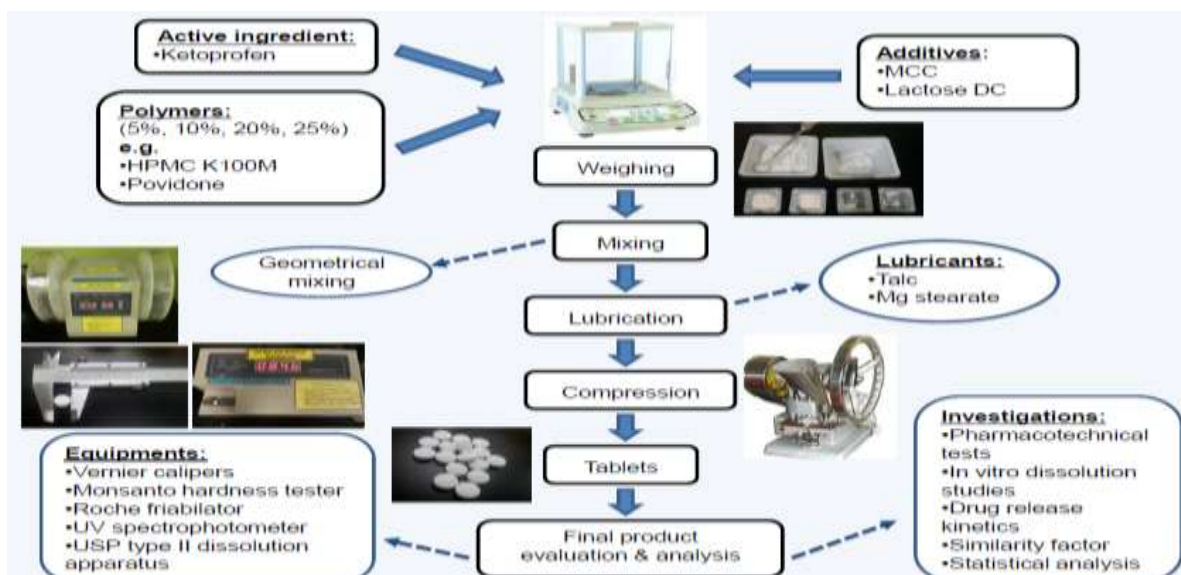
Active ingredient:
•Ketoprofen

Polymers:
(5%, 10%, 20%, 25%)
e.g.
•HPMC K100M
•Povidone

Additives:
•MCC
•Lactose DC

Weighing

Mixing

Geometrical mixing

Lubricants:
•Talc
•Mg stearate

Lubrication

Compression

Tablets

Equipments:
•Vernier calipers
•Monsanto hardness tester
•Roche friabilator
•UV spectrophotometer
•USP type II dissolution apparatus

Final product evaluation & analysis

Investigations:
•Pharmacotechnical tests
•In vitro dissolution studies
•Drug release kinetics
•Similarity factor
•Statistical analysis